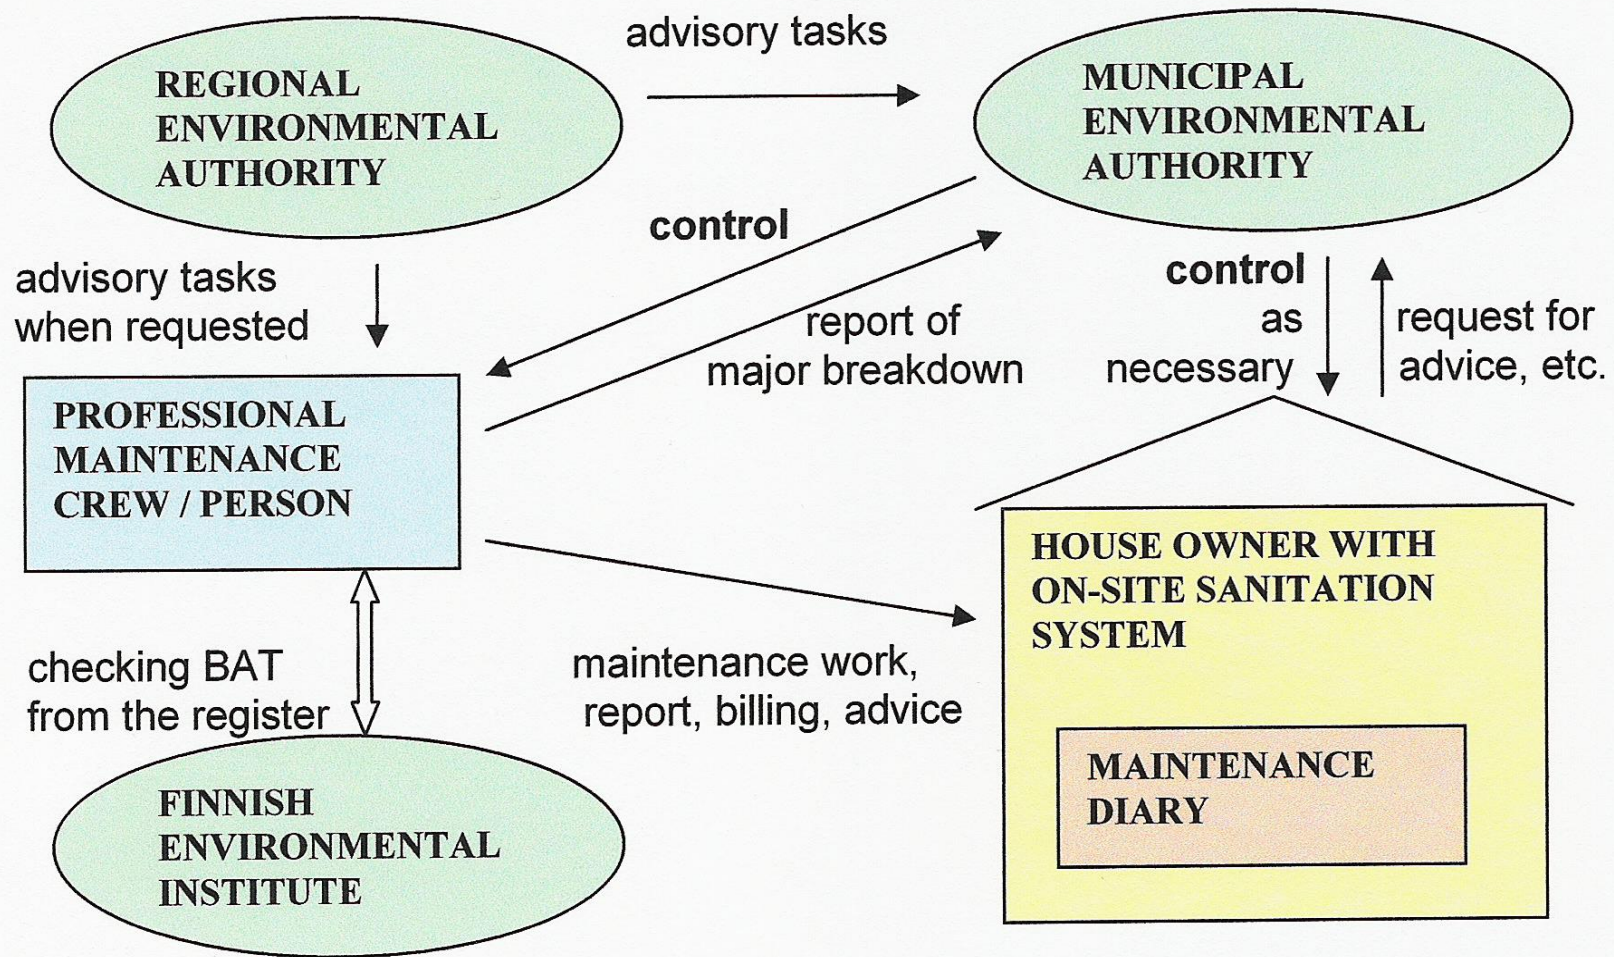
REGIONAL ENVIRONMENTAL AUTHORITY

advisory tasks

MUNICIPAL ENVIRONMENTAL AUTHORITY

control

advisory tasks when requested

report of major breakdown

control as necessary

request for advice, etc.

PROFESSIONAL MAINTENANCE CREW / PERSON

HOUSE OWNER WITH ON-SITE SANITATION SYSTEM

checking BAT from the register

maintenance work, report, billing, advice

MAINTENANCE DIARY

FINNISH ENVIRONMENTAL INSTITUTE